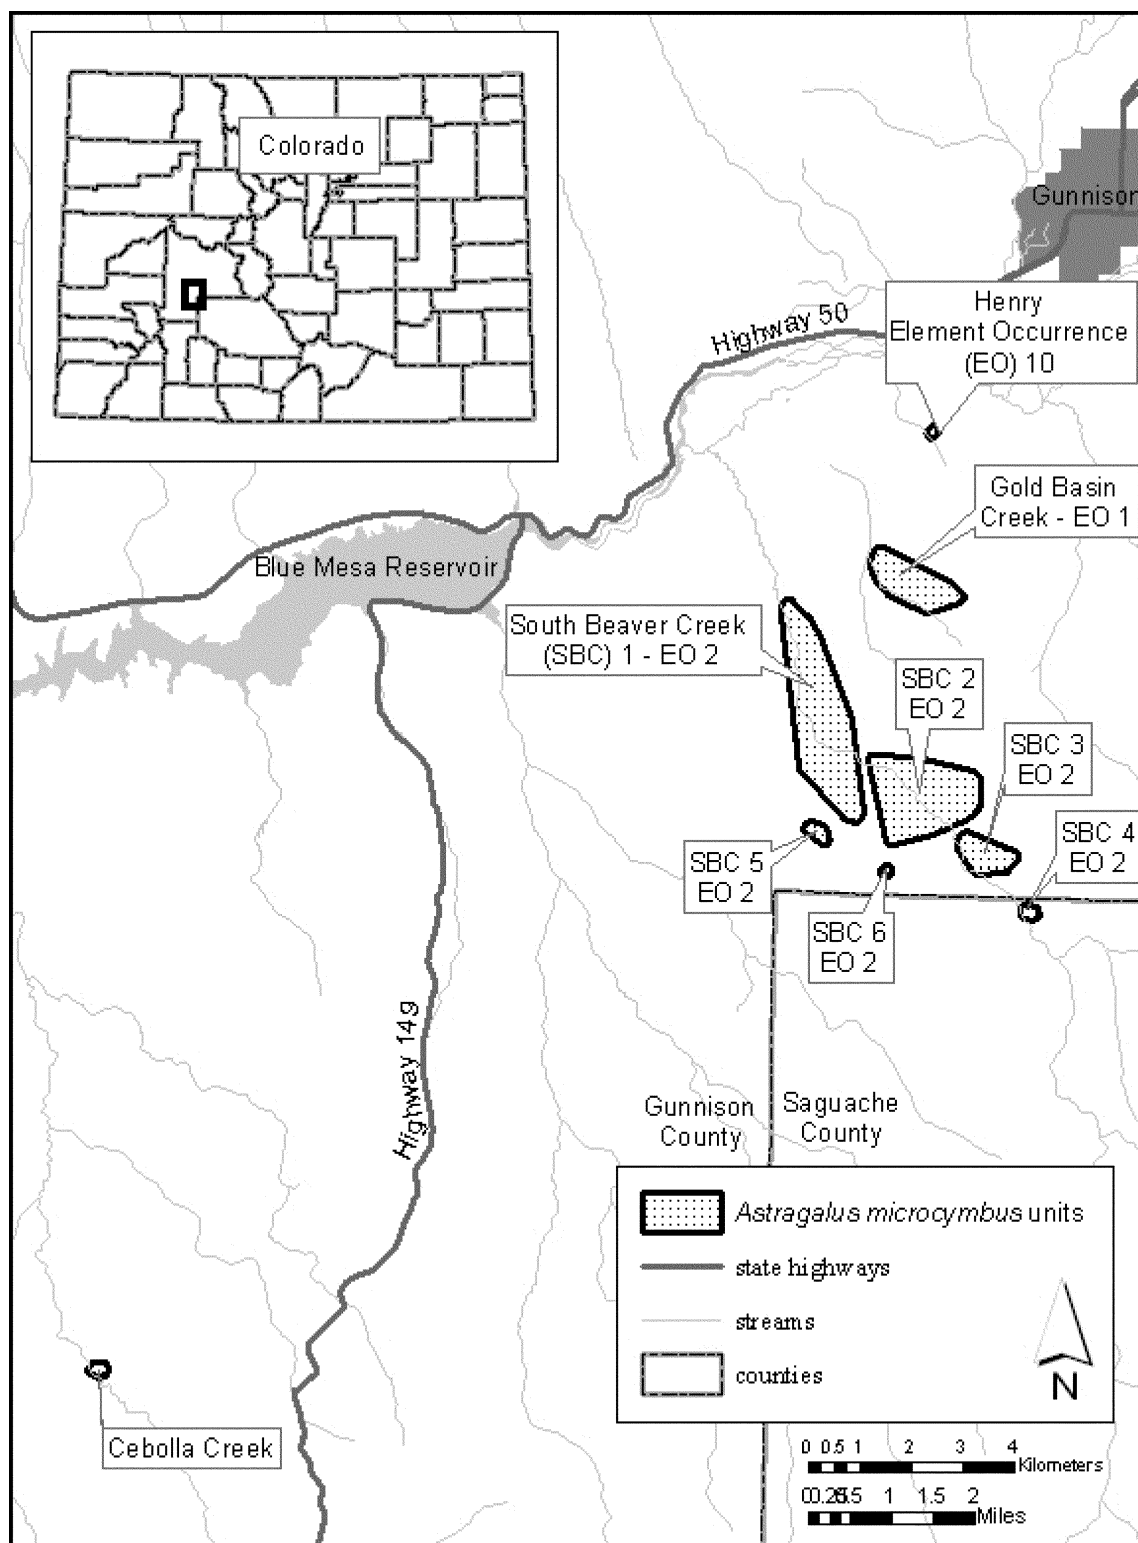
Colorado

Gunnison

Henry Element Occurrence (EO) 10

Highway 50

Gold Basin Creek - EO 1

Blue Mesa Reservoir

South Beaver Creek (SBC) 1 - EO 2

SBC 2 EO 2

SBC 3 EO 2

SBC 4 EO 2

SBC 5 EO 2

SBC 6 EO 2

Highway 149

Gunnison County

Saguache County

*Astragalus microcymbus* units

state highways

streams

counties

N

Cebolla Creek

0 0.5 1 2 3 4 Kilometers

0 0.25 0.5 1 1.5 2 Miles